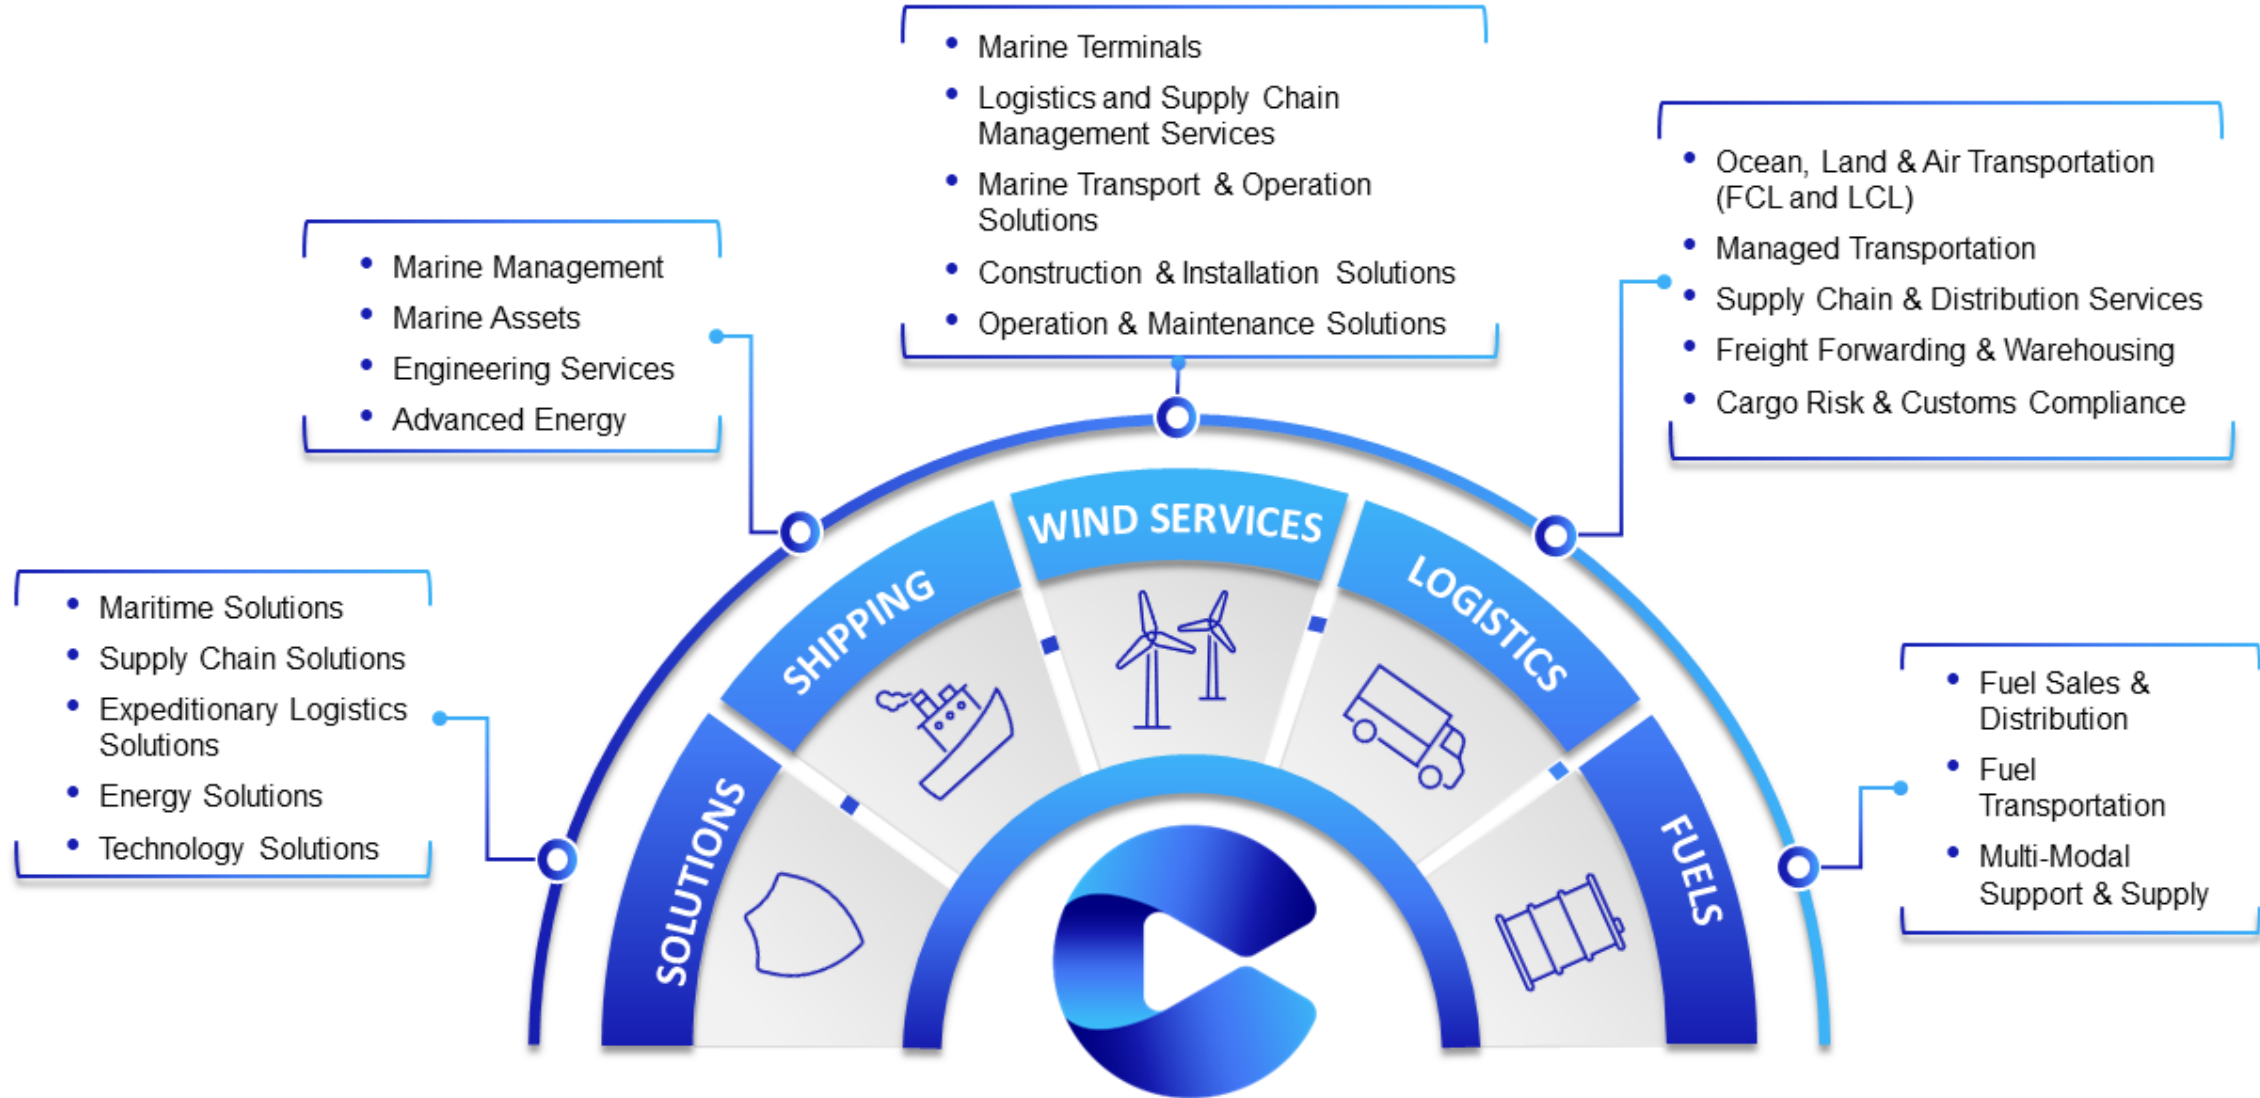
- Marine Terminals
- Logistics and Supply Chain Management Services
- Marine Transport & Operation Solutions
- Construction & Installation Solutions
- Operation & Maintenance Solutions

- Marine Management
- Marine Assets
- Engineering Services
- Advanced Energy

- Ocean, Land & Air Transportation (FCL and LCL)
- Managed Transportation
- Supply Chain & Distribution Services
- Freight Forwarding & Warehousing
- Cargo Risk & Customs Compliance

- Maritime Solutions
- Supply Chain Solutions
- Expeditionary Logistics Solutions
- Energy Solutions
- Technology Solutions

- Fuel Sales & Distribution
- Fuel Transportation
- Multi-Modal Support & Supply

SOLUTIONS
SHIPPING
WIND SERVICES
LOGISTICS
FUELS